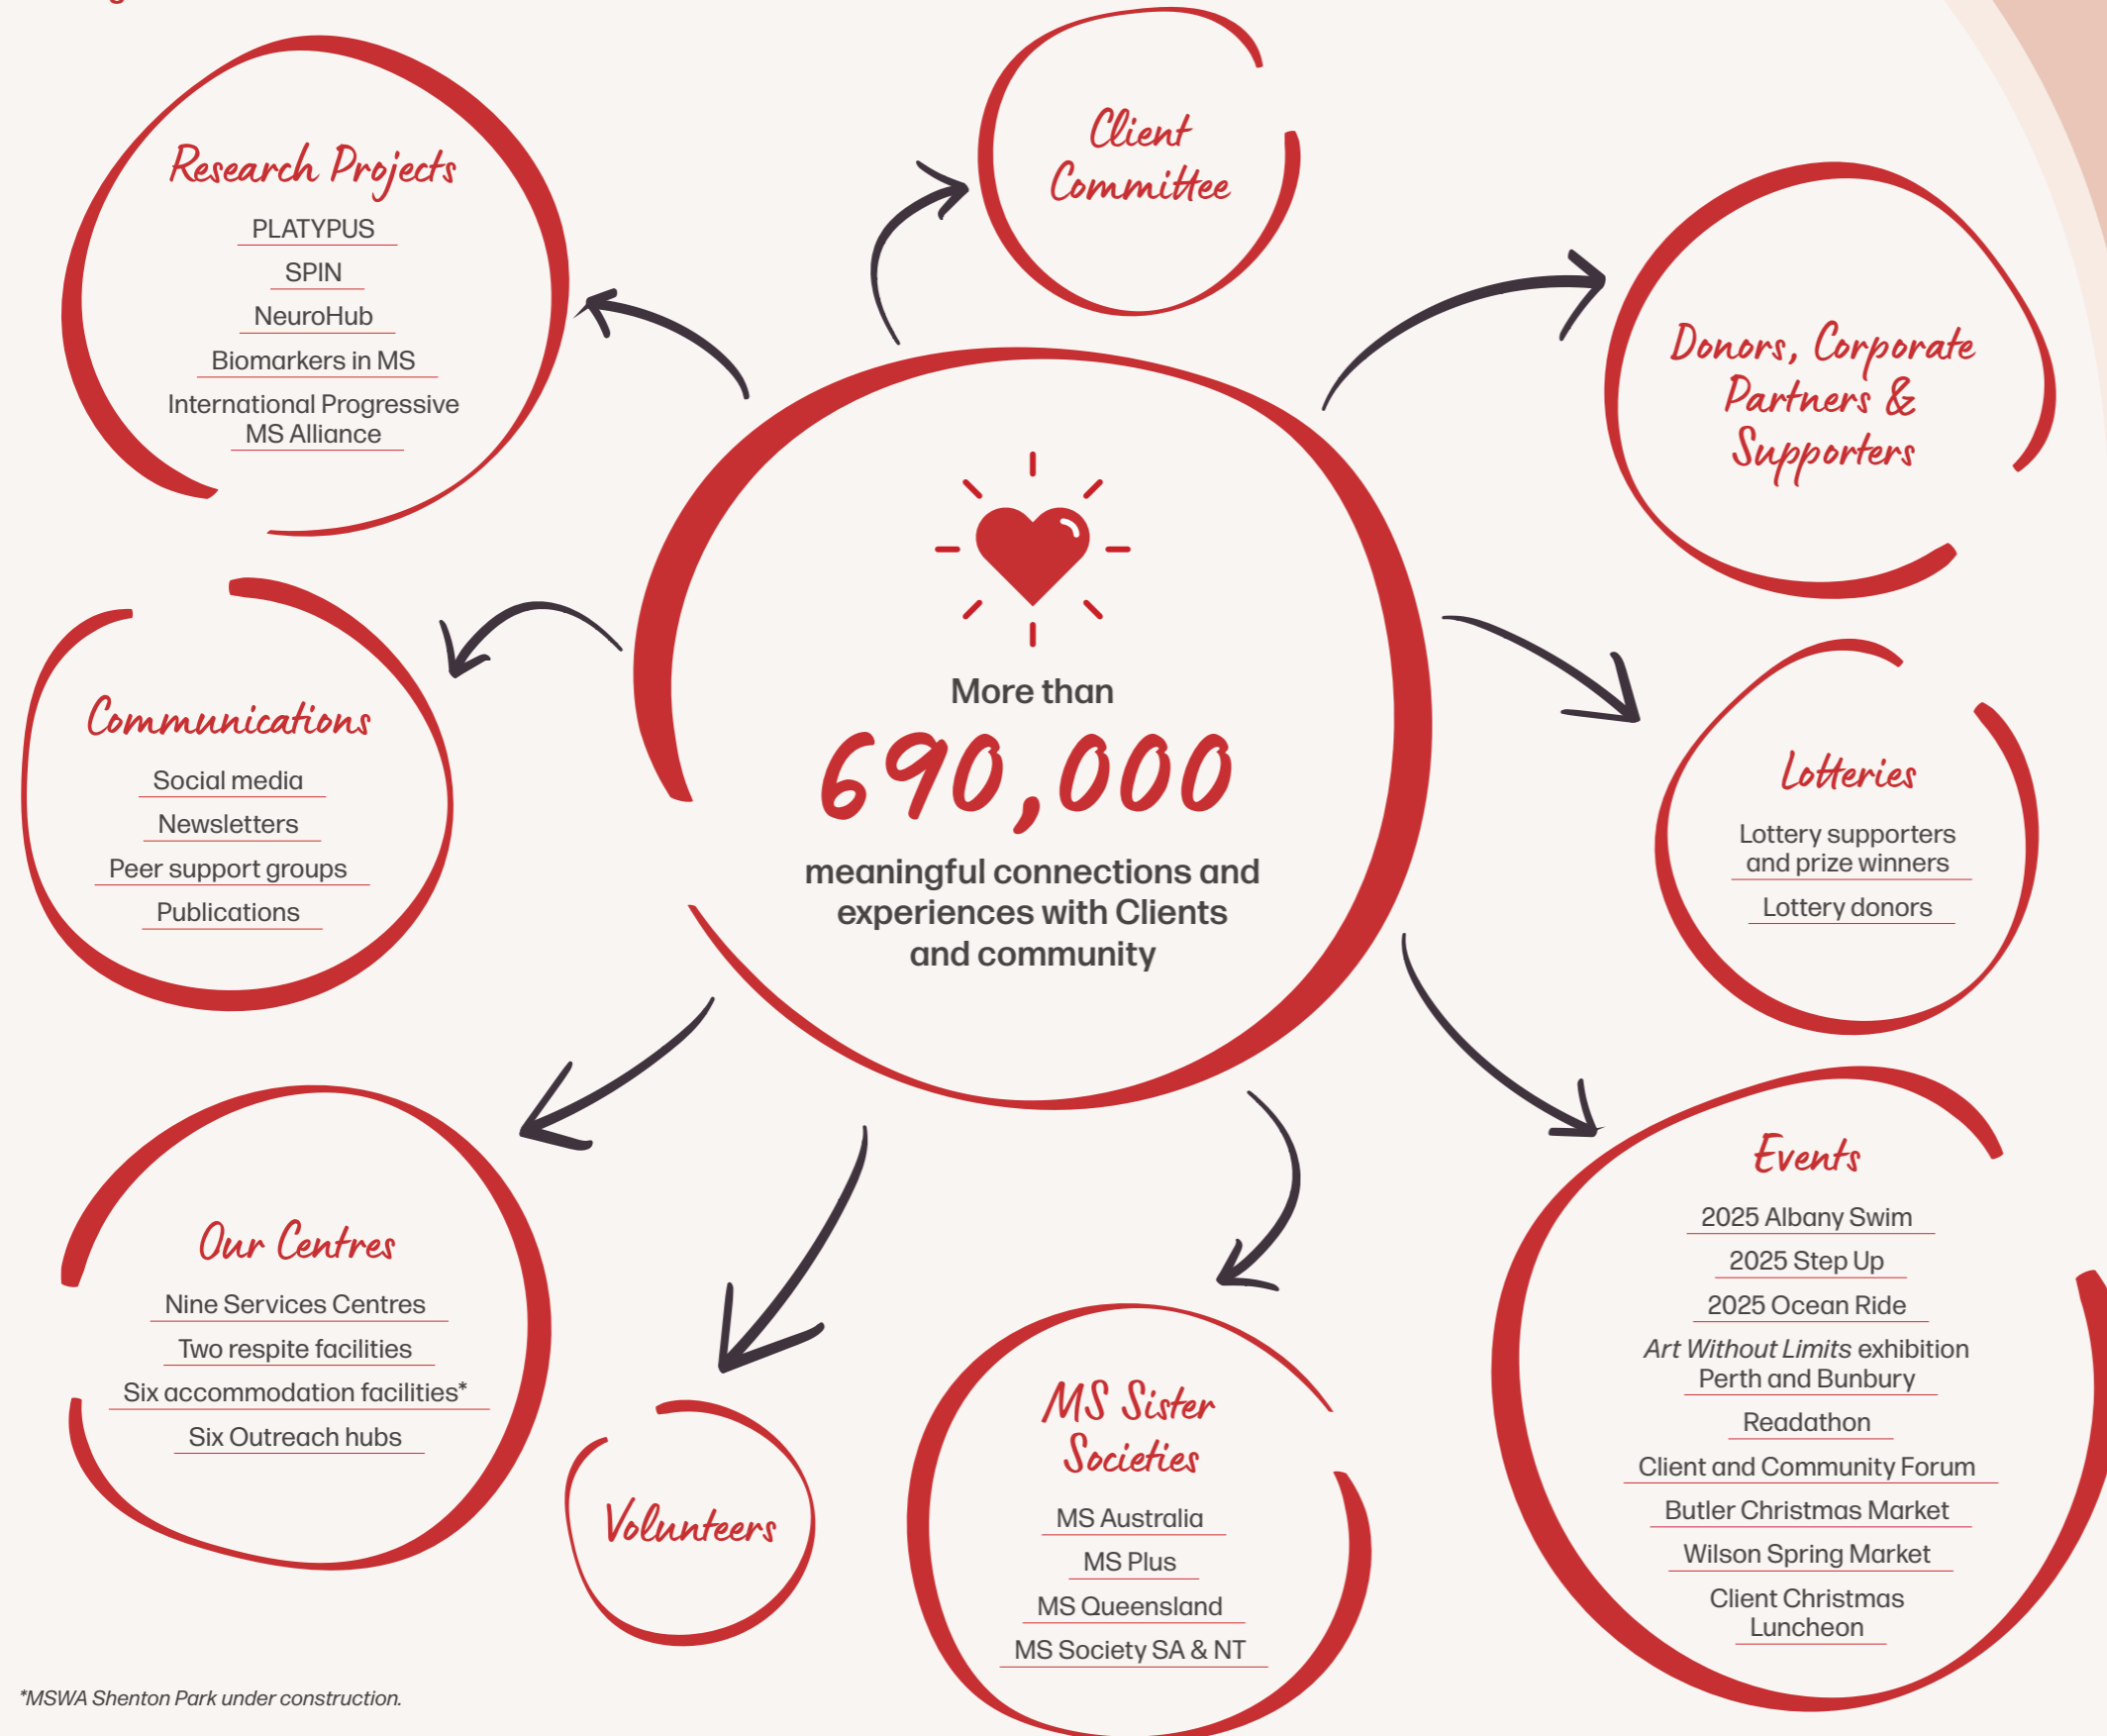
More than

690,000

meaningful connections and experiences with Clients and community

Research Projects

PLATYPUS

SPIN

NeuroHub

Biomarkers in MS

International Progressive MS Alliance

Client Committee

Donors, Corporate Partners & Supporters

Communications

Social media

Newsletters

Peer support groups

Publications

Lotteries

Lottery supporters and prize winners

Lottery donors

Our Centres

Nine Services Centres

Two respite facilities

Six accommodation facilities*

Six Outreach hubs

Volunteers

MS Sister Societies

MS Australia

MS Plus

MS Queensland

MS Society SA & NT

Events

2025 Albany Swim

2025 Step Up

2025 Ocean Ride

Art Without Limits exhibition Perth and Bunbury

Readathon

Client and Community Forum

Butler Christmas Market

Wilson Spring Market

Client Christmas Luncheon

*MSWA Shenton Park under construction.